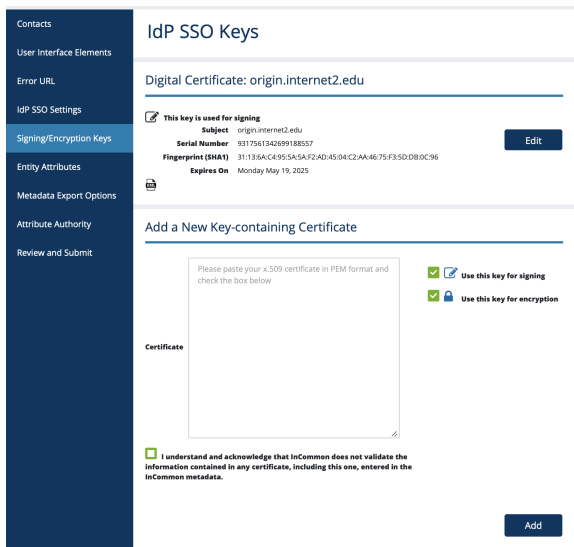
Contacts
User Interface Elements
Error URL
IdP SSO Settings
Signing/Encryption Keys
Entity Attributes
Metadata Export Options
Attribute Authority
Review and Submit

IdP SSO Keys

Digital Certificate: origin.internet2.edu

This key is used for signing

| | |
|---|---|
| Subject | origin.internet2.edu |
| Serial Number | 9317561342699188557 |
| Fingerprint (SHA1) | 31:13:6A:C4:95:5A:5A:F2:AD:45:04:C2:AA:46:75:F3:5D:DB:0C:96 |
| Expires On | Monday May 19, 2025 |

Edit

Add a New Key-containing Certificate

Certificate

Please paste your x.509 certificate in PEM format and check the box below

Use this key for signing

Use this key for encryption

I understand and acknowledge that InCommon does not validate the information contained in any certificate, including this one, entered in the InCommon metadata.

Add